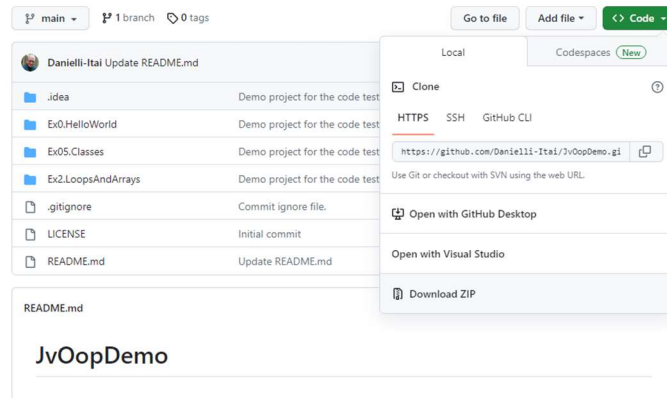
main
1 branch
0 tags
Go to file
Add file
Code

Danielli-Itai Update README.md

.idea
Demo project for the code test
Ex0.HelloWorld
Demo project for the code test
Ex05.Classes
Demo project for the code test
Ex2.LoopsAndArrays
Demo project for the code test
.gitignore
Commit ignore file.
LICENSE
Initial commit
README.md
Update README.md

Local
Codespaces New
Clone
HTTPS SSH GitHub CLI
https://github.com/Danielli-Itai/JvOopDemo.gi
Use Git or checkout with SVN using the web URL.
Open with GitHub Desktop
Open with Visual Studio
Download ZIP

README.md

JvOopDemo